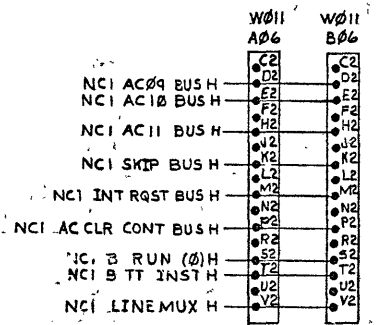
W011 A06

W011 B06

C2
D2
E2
F2
H2
J2
K2
L2
M2
N2
P2
R2
S2
T2
U2
V2

C2
D2
E2
F2
H2
J2
K2
L2
M2
N2
P2
R2
S2
T2
U2
V2

NC1 AC09 BUS H
NC1 AC10 BUS H
NC1 AC11 BUS H
NC1 SKIP BUS H
NC1 INT RQST BUS H
NC1 AC CLR CONT BUS H
NC1 B RUN (0) H
NC1 B TT INST H
NC1 LINEMUX H